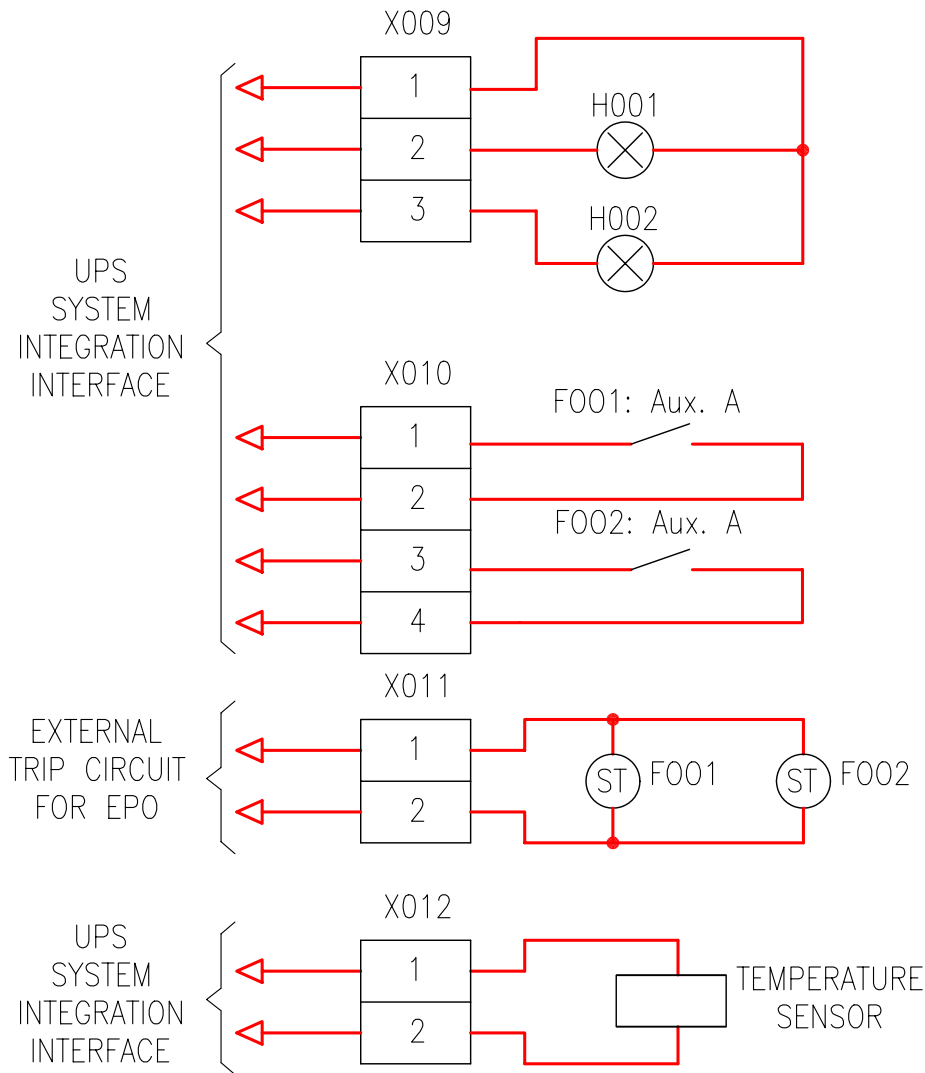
X009

1

2

3

H001

H002

UPS SYSTEM INTEGRATION INTERFACE

X010

1

2

3

4

F001: Aux. A

F002: Aux. A

EXTERNAL TRIP CIRCUIT FOR EPO

X011

1

2

ST F001

ST F002

UPS SYSTEM INTEGRATION INTERFACE

X012

1

2

TEMPERATURE SENSOR